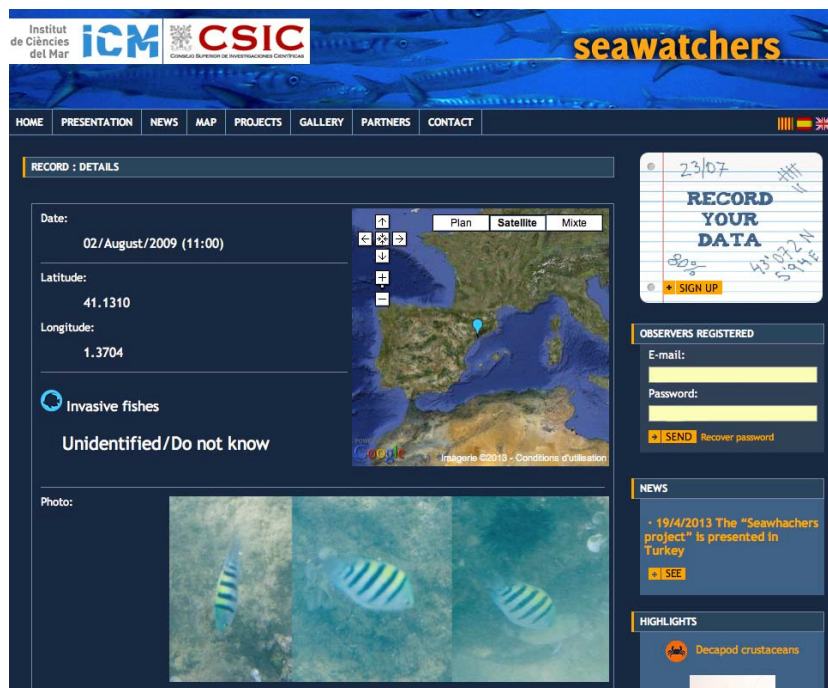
Institut de Ciències del Mar ICM CSIC CONSEJO SUPERIOR DE INVESTIGACIONES CIENTÍFICAS

seawatchers

HOME PRESENTATION NEWS MAP PROJECTS GALLERY PARTNERS CONTACT

RECORD : DETAILS

Date:
02/August/2009 (11:00)

Latitude:
41.1310

Longitude:
1.3704

Plan Satellite Mixte

Google Imagerie ©2013 - Conditions d'utilisation

Invasive fishes

Unidentified/Do not know

Photo:

23/07
RECORD YOUR DATA
80°
43°07.2 N
5°9.4 E
SIGN UP

OBSERVERS REGISTERED
E-mail:
Password:
SEND Recover password

NEWS
· 19/4/2013 The "Seawhachers project" is presented in Turkey
SEE

HIGHLIGHTS
Decapod crustaceans